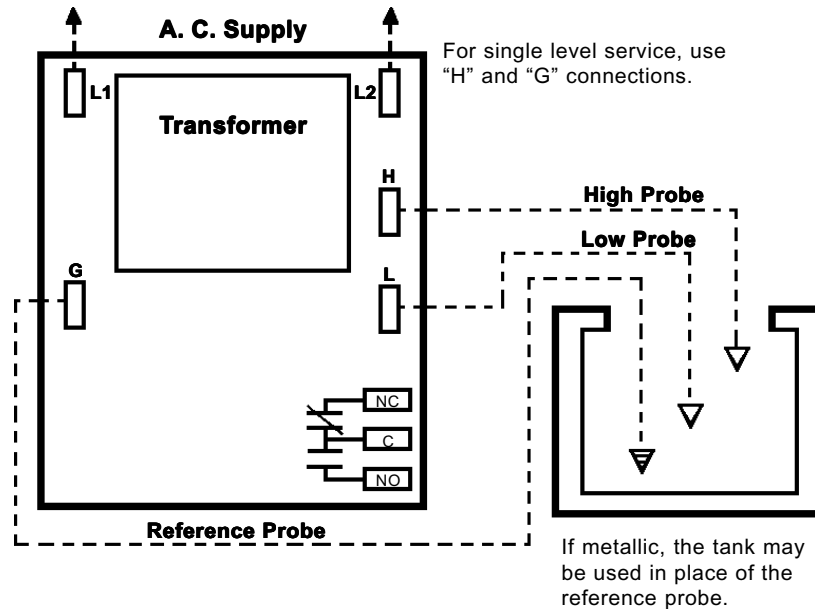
A. C. Supply

For single level service, use "H" and "G" connections.

L1

L2

Transformer

H

High Probe

Low Probe

G

L

NC

C

NO

Reference Probe

If metallic, the tank may be used in place of the reference probe.